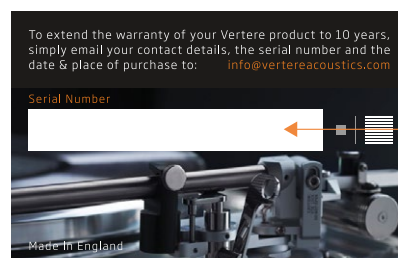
To extend the warranty of your Vertere product to 10 years, simply email your contact details, the serial number and the date & place of purchase to: info@vertereacoustics.com

Serial Number

Made In England